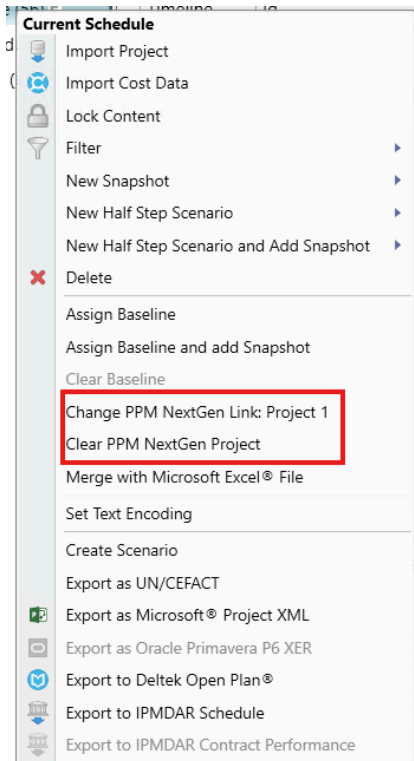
Current Schedule
Import Project
Import Cost Data
Lock Content
Filter
New Snapshot
New Half Step Scenario
New Half Step Scenario and Add Snapshot
Delete
Assign Baseline
Assign Baseline and add Snapshot
Clear Baseline
Change PPM NextGen Link: Project 1
Clear PPM NextGen Project
Merge with Microsoft Excel® File
Set Text Encoding
Create Scenario
Export as UN/CEFACT
Export as Microsoft® Project XML
Export as Oracle Primavera P6 XER
Export to Deltek Open Plan®
Export to IPMDAR Schedule
Export to IPMDAR Contract Performance